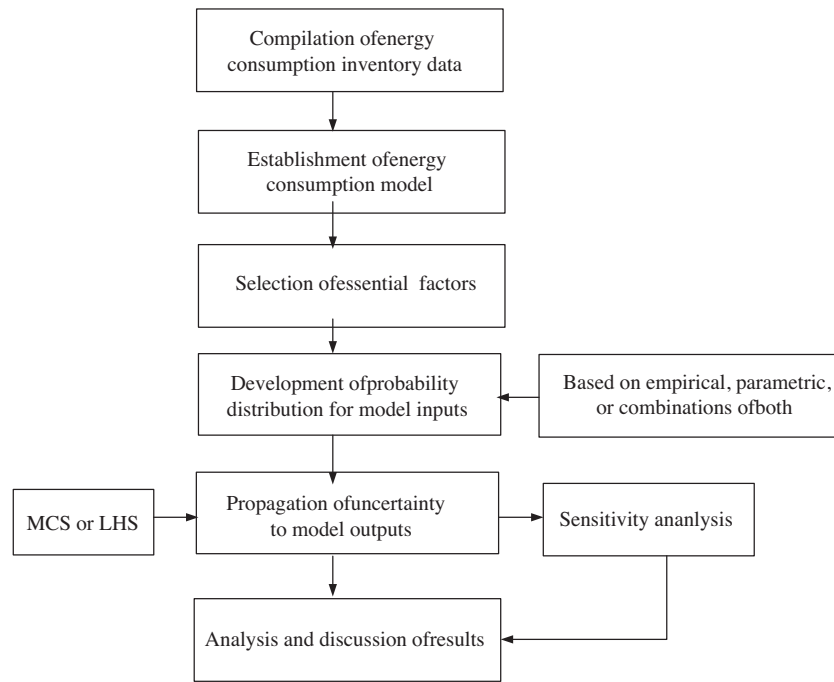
Compilation ofenergy consumption inventory data

Establishment ofenergy consumption model

Selection ofessential factors

Development ofprobability distribution for model inputs

Based on empirical, parametric, or combinations ofboth

MCS or LHS

Propagation ofuncertainty to model outputs

Sensitivity ananlysis

Analysis and discussion ofresults